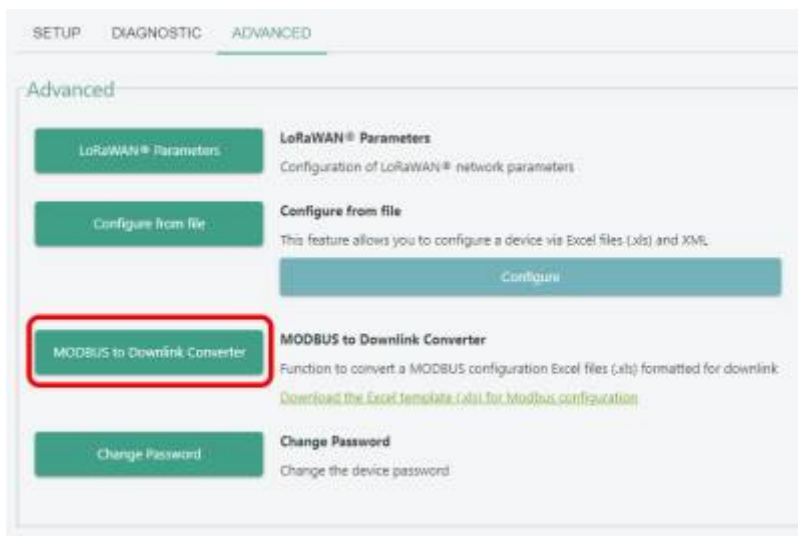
SETUP DIAGNOSTIC ADVANCED

Advanced

LoRaWAN® Parameters

LoRaWAN® Parameters
Configuration of LoRaWAN® network parameters

Configure from file

Configure from file
This feature allows you to configure a device via Excel files (.xls) and XML

Configure

MODBUS to Downlink Converter

MODBUS to Downlink Converter
Function to convert a MODBUS configuration Excel files (.xls) formatted for downlink
Download the Excel template (.xls) for Modbus configuration

Change Password

Change Password
Change the device password